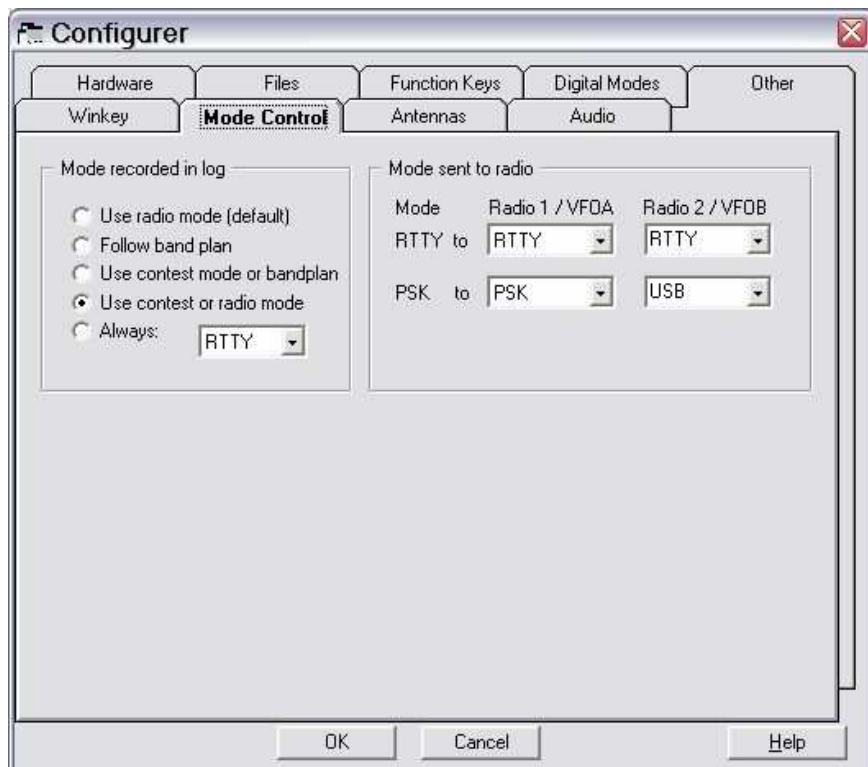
Configurer

Hardware
Files
Function Keys
Digital Modes
Other
Winkey
Mode Control
Antennas
Audio

Mode recorded in log
Use radio mode (default)
Follow band plan
Use contest mode or bandplan
Use contest or radio mode
Always:
RTTY

Mode sent to radio
| Mode | Radio 1 / VFOA | Radio 2 / VFOB |
|---|---|---|
| RTTY to | RTTY | RTTY |
| PSK to | PSK | USB |

OK
Cancel
Help